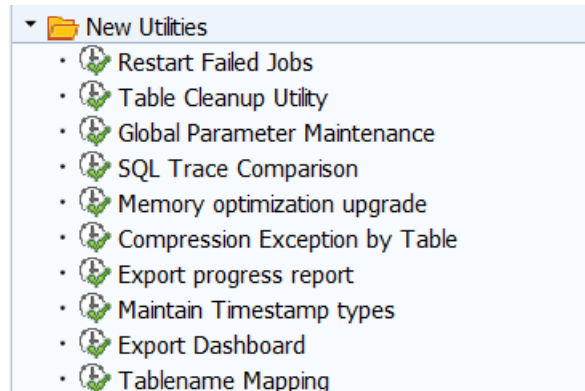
New Utilities
Restart Failed Jobs
Table Cleanup Utility
Global Parameter Maintenance
SQL Trace Comparison
Memory optimization upgrade
Compression Exception by Table
Export progress report
Maintain Timestamp types
Export Dashboard
Tablename Mapping